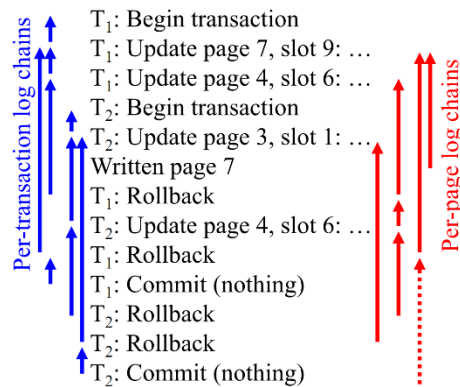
Per-transaction log chains

$T_1$: Begin transaction
$T_1$: Update page 7, slot 9: …
$T_1$: Update page 4, slot 6: …
$T_2$: Begin transaction
$T_2$: Update page 3, slot 1: …
Written page 7
$T_1$: Rollback
$T_2$: Update page 4, slot 6: …
$T_1$: Rollback
$T_1$: Commit (nothing)
$T_2$: Rollback
$T_2$: Rollback
$T_2$: Commit (nothing)

Per-page log chains